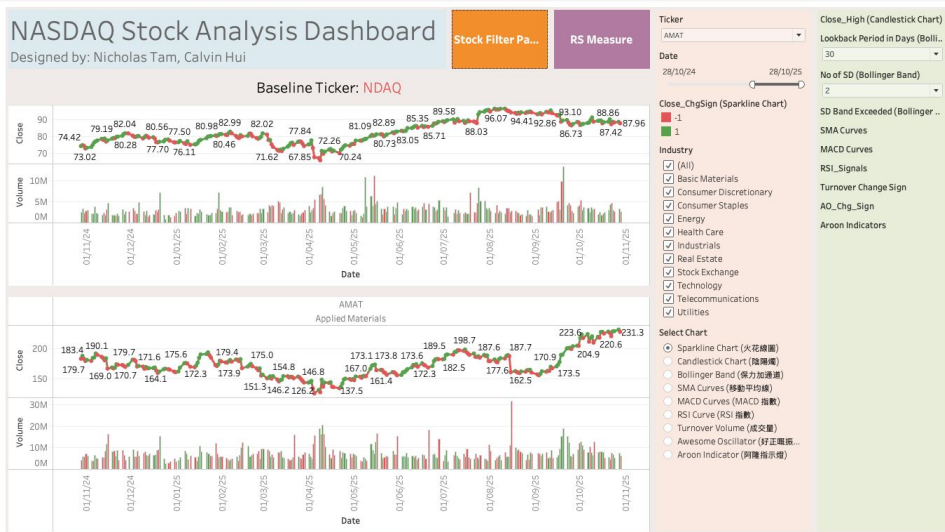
NASDAQ Stock Analysis Dashboard
Designed by: Nicholas Tam, Calvin Hui

Stock Filter Pa...

RS Measure

Baseline Ticker: NDAQ

Close
90
80
70
74.42 79.19 82.04 80.56 77.50 80.98 82.99 82.02 77.84 72.26 81.09 82.89 85.35 89.58 96.07 94.41 92.86 93.10 88.86 87.96
73.02 80.28 77.70 76.11 80.46 71.62 67.85 70.24 80.73 83.05 85.71 88.03 86.73 87.42

Volume
10M
5M
0M

01/11/24 01/12/24 01/01/25 01/02/25 01/03/25 01/04/25 01/05/25 01/06/25 01/07/25 01/08/25 01/09/25 01/10/25 01/11/25
Date

AMAT
Applied Materials

Close
200
150
183.4 190.1 179.7 171.6 175.6 179.4 175.0 154.8 146.8 173.1 173.8 173.6 189.5 198.7 187.6 187.7 223.6 231.3
179.7 169.0 170.7 164.1 172.3 173.9 151.3 146.2 126.2 137.5 167.0 161.4 172.3 182.5 177.6 162.5 170.9 173.5 204.9 220.6

Volume
30M
20M
10M
0M

01/11/24 01/12/24 01/01/25 01/02/25 01/03/25 01/04/25 01/05/25 01/06/25 01/07/25 01/08/25 01/09/25 01/10/25 01/11/25
Date

Ticker
AMAT

Date
28/10/24
28/10/25

Close_ChgSign (Sparkline Chart)
-1
1

Industry
(All)
Basic Materials
Consumer Discretionary
Consumer Staples
Energy
Health Care
Industrials
Real Estate
Stock Exchange
Technology
Telecommunications
Utilities

Select Chart
Sparkline Chart (火花線圖)
Candlestick Chart (陰陽燭)
Bollinger Band (保力加通道)
SMA Curves (移動平均線)
MACD Curves (MACD 指數)
RSI Curve (RSI 指數)
Turnover Volume (成交量)
Awesome Oscillator (好正噸振...
Aroon Indicator (阿隆指示燈)

Close_High (Candlestick Chart)
Lookback Period in Days (Bolli...
30
No of SD (Bollinger Band)
2
SD Band Exceeded (Bollinger ...
SMA Curves
MACD Curves
RSI_Signals
Turnover Change Sign
AO_Chg_Sign
Aroon Indicators